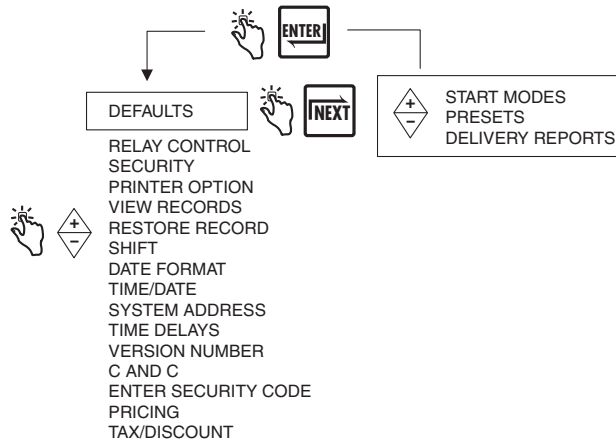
ENTER

START MODES
PRESETS
DELIVERY REPORTS

DEFAULTS

NEXT

RELAY CONTROL
SECURITY
PRINTER OPTION
VIEW RECORDS
RESTORE RECORD
SHIFT
DATE FORMAT
TIME/DATE
SYSTEM ADDRESS
TIME DELAYS
VERSION NUMBER
C AND C
ENTER SECURITY CODE
PRICING
TAX/DISCOUNT